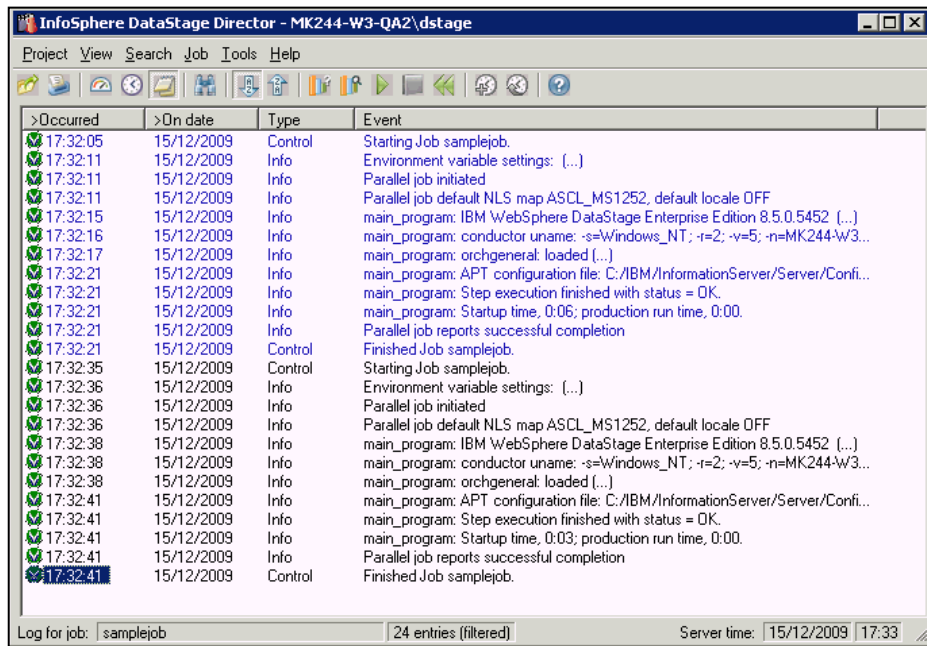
InfoSphere DataStage Director - MK244-W3-QA2\dstage

Project View Search Job Tools Help

| >Occurred | >On date | Type | Event |
|---|---|---|---|
| 17:32:05 | 15/12/2009 | Control | Starting Job samplejob. |
| 17:32:11 | 15/12/2009 | Info | Environment variable settings: (...) |
| 17:32:11 | 15/12/2009 | Info | Parallel job initiated |
| 17:32:11 | 15/12/2009 | Info | Parallel job default NLS map ASCL_MS1252, default locale OFF |
| 17:32:15 | 15/12/2009 | Info | main_program: IBM WebSphere DataStage Enterprise Edition 8.5.0.5452 (...) |
| 17:32:16 | 15/12/2009 | Info | main_program: conductor uname: -s=Windows_NT; -r=2; -v=5; -n=MK244-W3... |
| 17:32:17 | 15/12/2009 | Info | main_program: orchgeneral: loaded (...) |
| 17:32:21 | 15/12/2009 | Info | main_program: APT configuration file: C:/IBM/InformationServer/Server/Confi... |
| 17:32:21 | 15/12/2009 | Info | main_program: Step execution finished with status = OK. |
| 17:32:21 | 15/12/2009 | Info | main_program: Startup time, 0:06; production run time, 0:00. |
| 17:32:21 | 15/12/2009 | Info | Parallel job reports successful completion |
| 17:32:21 | 15/12/2009 | Control | Finished Job samplejob. |
| 17:32:35 | 15/12/2009 | Control | Starting Job samplejob. |
| 17:32:36 | 15/12/2009 | Info | Environment variable settings: (...) |
| 17:32:36 | 15/12/2009 | Info | Parallel job initiated |
| 17:32:36 | 15/12/2009 | Info | Parallel job default NLS map ASCL_MS1252, default locale OFF |
| 17:32:38 | 15/12/2009 | Info | main_program: IBM WebSphere DataStage Enterprise Edition 8.5.0.5452 (...) |
| 17:32:38 | 15/12/2009 | Info | main_program: conductor uname: -s=Windows_NT; -r=2; -v=5; -n=MK244-W3... |
| 17:32:38 | 15/12/2009 | Info | main_program: orchgeneral: loaded (...) |
| 17:32:41 | 15/12/2009 | Info | main_program: APT configuration file: C:/IBM/InformationServer/Server/Confi... |
| 17:32:41 | 15/12/2009 | Info | main_program: Step execution finished with status = OK. |
| 17:32:41 | 15/12/2009 | Info | main_program: Startup time, 0:03; production run time, 0:00. |
| 17:32:41 | 15/12/2009 | Info | Parallel job reports successful completion |
| 17:32:41 | 15/12/2009 | Control | Finished Job samplejob. |

Log for job: samplejob | 24 entries (filtered) | Server time: 15/12/2009 17:33